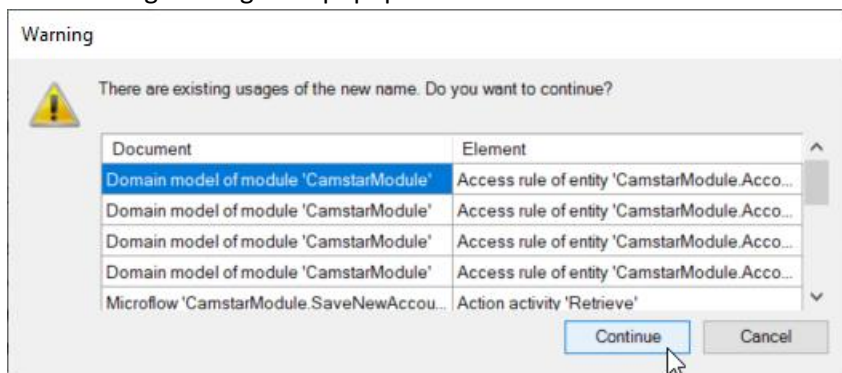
Warning

There are existing usages of the new name. Do you want to continue?

| Document | Element |
|---|---|
| Domain model of module 'CamstarModule' | Access rule of entity 'CamstarModule.Acco... |
| Domain model of module 'CamstarModule' | Access rule of entity 'CamstarModule.Acco... |
| Domain model of module 'CamstarModule' | Access rule of entity 'CamstarModule.Acco... |
| Domain model of module 'CamstarModule' | Access rule of entity 'CamstarModule.Acco... |
| Microflow 'CamstarModule.SaveNewAccou... | Action activity 'Retrieve' |

Continue

Cancel